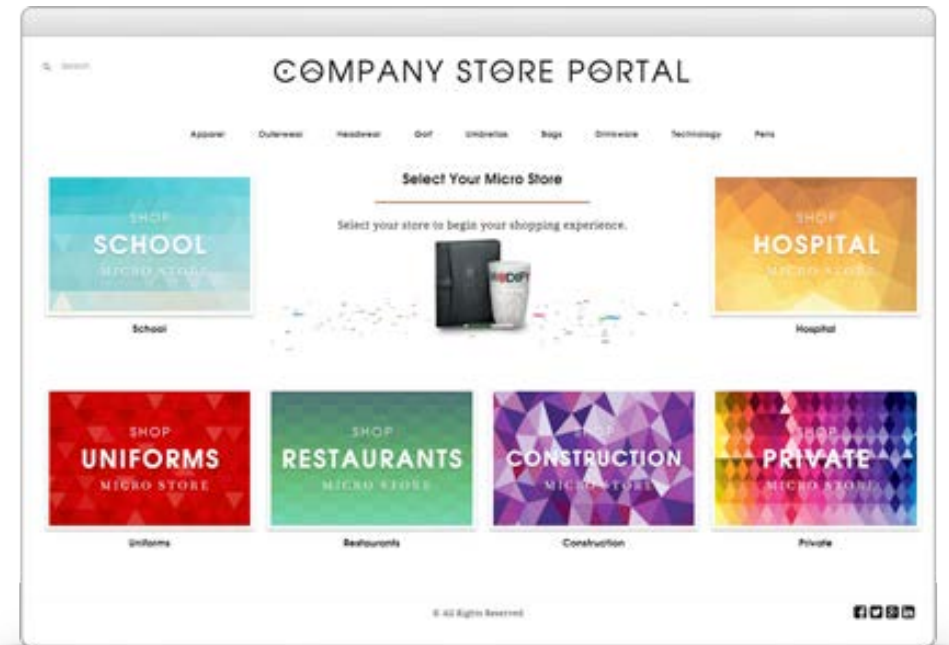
Search

COMPANY STORE PORTAL

Apparel Outerwear Headwear Golf Umbrellas Bags Drinkware Technology Pens

Select Your Micro Store

Select your store to begin your shopping experience.

SHOP SCHOOL MICRO STORE

School

SHOP HOSPITAL MICRO STORE

Hospital

SHOP UNIFORMS MICRO STORE

Uniforms

SHOP RESTAURANTS MICRO STORE

Restaurants

SHOP CONSTRUCTION MICRO STORE

Construction

SHOP PRIVATE MICRO STORE

Private

© All Rights Reserved